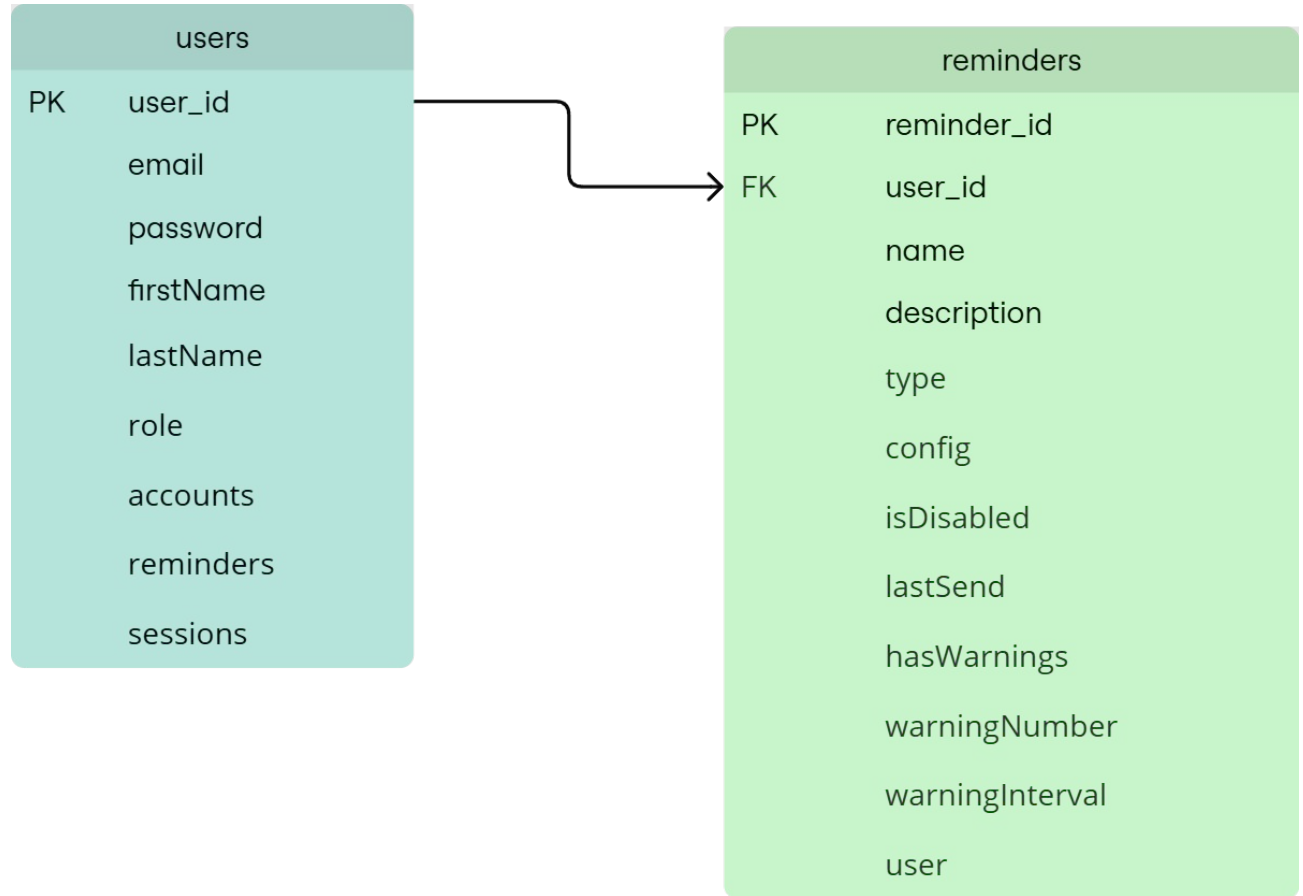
users

| | |
|---|---|
| PK | user_id |
| | email |
| | password |
| | firstName |
| | lastName |
| | role |
| | accounts |
| | reminders |
| | sessions |

reminders

| | |
|---|---|
| PK | reminder_id |
| FK | user_id |
| | name |
| | description |
| | type |
| | config |
| | isDisabled |
| | lastSend |
| | hasWarnings |
| | warningNumber |
| | warningInterval |
| | user |